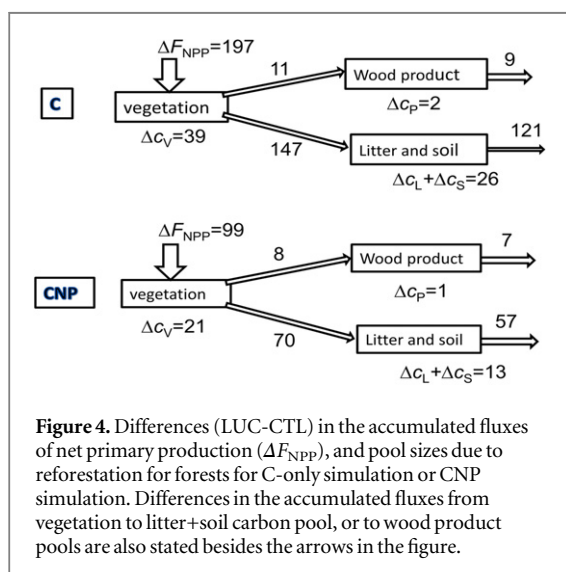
$\Delta F_{NPP}$=197

C

vegetation

$\Delta c_V$=39

11

147

Wood product

$\Delta c_P$=2

9

Litter and soil

$\Delta c_L+\Delta c_S$=26

121

$\Delta F_{NPP}$=99

CNP

vegetation

$\Delta c_V$=21

8

70

Wood product

$\Delta c_P$=1

7

Litter and soil

$\Delta c_L+\Delta c_S$=13

57

**Figure 4.** Differences (LUC-CTL) in the accumulated fluxes of net primary production ($\Delta F_{NPP}$), and pool sizes due to reforestation for forests for C-only simulation or CNP simulation. Differences in the accumulated fluxes from vegetation to litter+soil carbon pool, or to wood product pools are also stated besides the arrows in the figure.